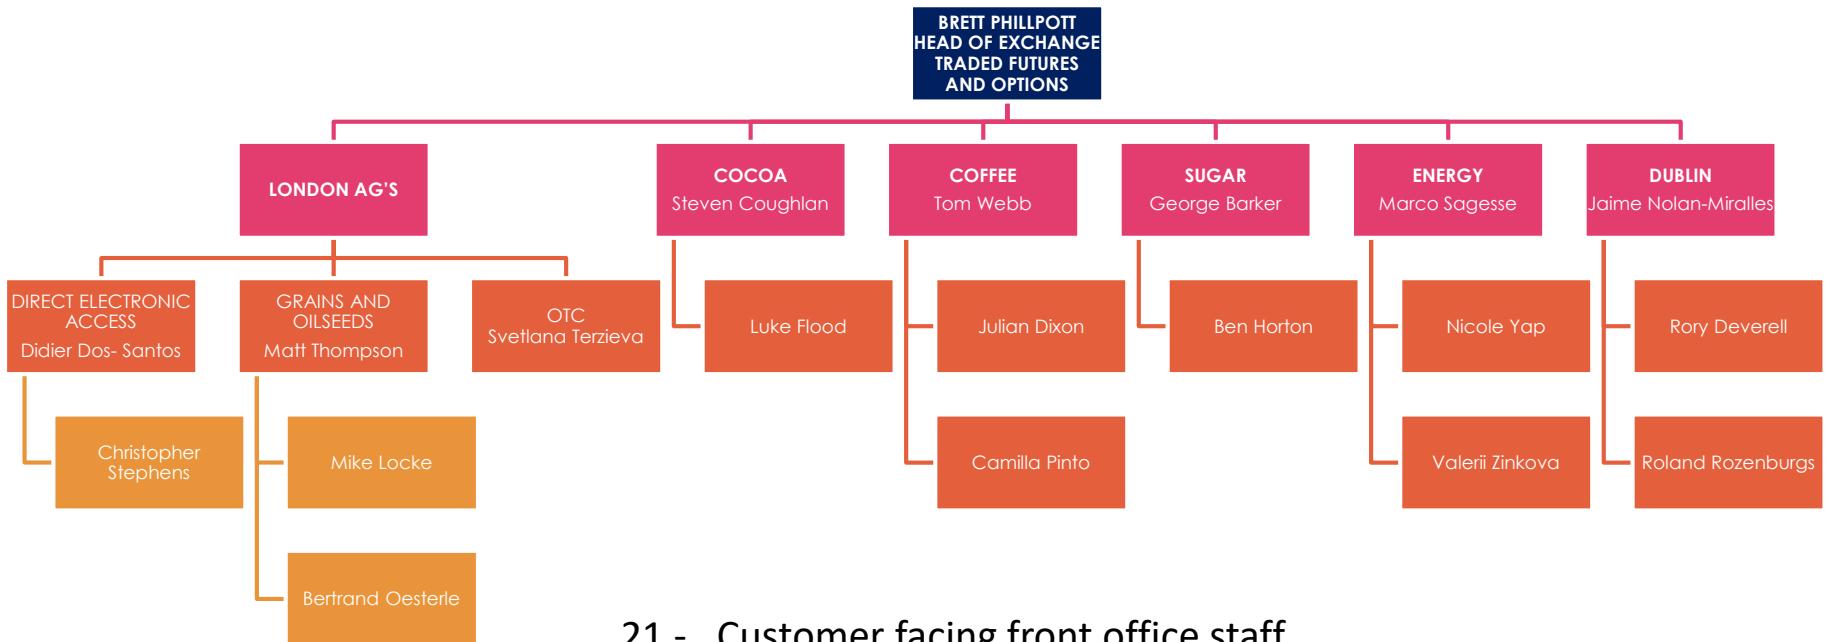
BRETT PHILLPOTT
HEAD OF EXCHANGE TRADED FUTURES AND OPTIONS

LONDON AG'S

COCOA
Steven Coughlan

COFFEE
Tom Webb

SUGAR
George Barker

ENERGY
Marco Sagesse

DUBLIN
Jaime Nolan-Miralles

DIRECT ELECTRONIC ACCESS
Didier Dos- Santos

GRAINS AND OILSEEDS
Matt Thompson

OTC
Svetlana Terzieva

Luke Flood

Julian Dixon

Ben Horton

Nicole Yap

Rory Deverell

Christopher Stephens

Mike Locke

Camilla Pinto

Valerii Zinkova

Roland Rozenburgs

Bertrand Oesterle

21 - Customer facing front office staff